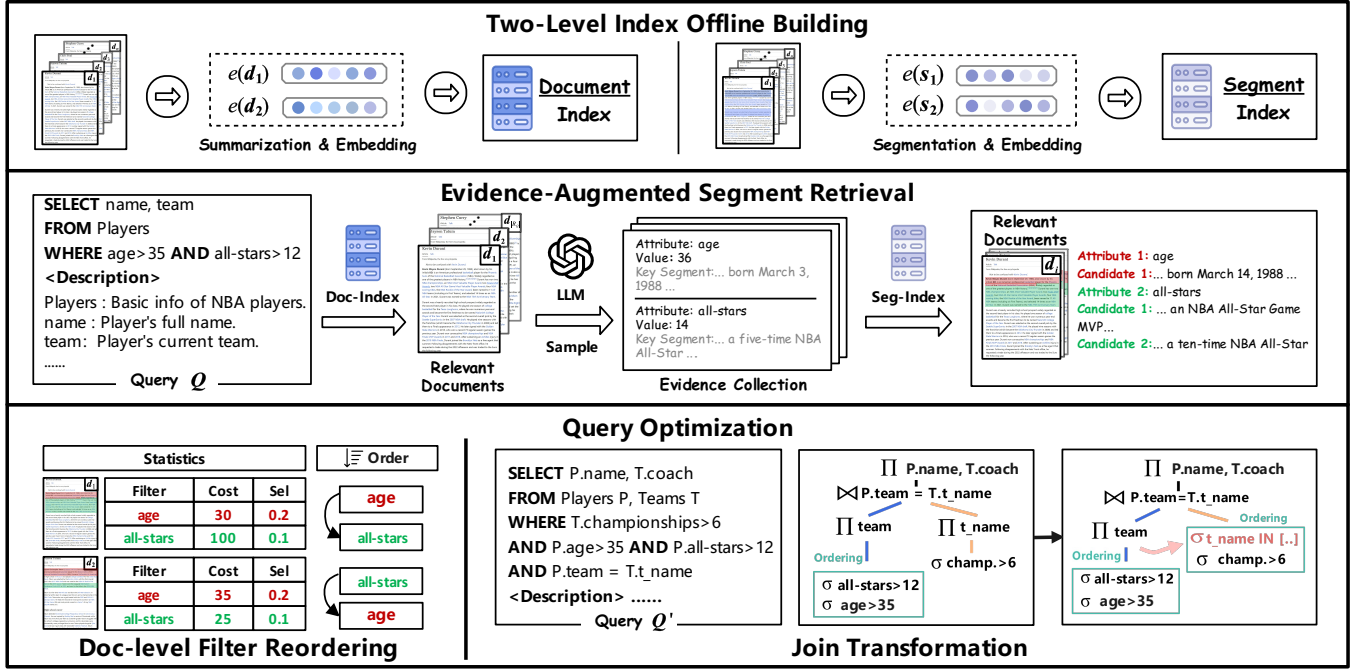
Two-Level Index Offline Building

$d_2$ $d_1$

$e(d_1)$
$e(d_2)$

Summarization & Embedding

Document Index

$e(s_1)$
$e(s_2)$

Segmentation & Embedding

Segment Index

Evidence-Augmented Segment Retrieval

SELECT name, team
FROM Players
WHERE age>35 AND all-stars>12
<Description>
Players : Basic info of NBA players.
name : Player's full name.
team: Player's current team.
......

Query $Q$

Doc-Index

Stephen Curry
Jayson Tatum
Kevin Durant

$d_{|D|}$ $d_2$ $d_1$

Relevant Documents

LLM

Sample

Attribute: age
Value: 36
Key Segment:... born March 3, 1988 ...

Attribute: all-stars
Value: 14
Key Segment:... a five-time NBA All-Star ...

Evidence Collection

Seg-Index

Relevant Documents

$d_i$

Attribute 1: age
Candidate 1:... born March 14, 1988 ...
Attribute 2: all-stars
Candidate 1: ... an NBA All-Star Game MVP...
Candidate 2:... a ten-time NBA All-Star

Query Optimization

Statistics

Order

$d_1$

| Filter | Cost | Sel |
|---|---|---|
| age | 30 | 0.2 |
| all-stars | 100 | 0.1 |

age
all-stars

$d_2$

| Filter | Cost | Sel |
|---|---|---|
| age | 35 | 0.2 |
| all-stars | 25 | 0.1 |

all-stars
age

Doc-level Filter Reordering

SELECT P.name, T.coach
FROM Players P, Teams T
WHERE T.championships>6
AND P.age>35 AND P.all-stars>12
AND P.team = T.t_name
<Description> ......

Query $Q'$

$\Pi$ P.name, T.coach
$\bowtie$ P.team = T.t_name
$\Pi$ team
$\Pi$ t_name
Ordering
$\sigma$ champ.>6
$\sigma$ all-stars>12
$\sigma$ age>35

$\Pi$ P.name, T.coach
$\bowtie$ P.team = T.t_name
$\Pi$ team
Ordering
Ordering
$\sigma$ t_name IN [..]
$\sigma$ champ.>6
$\sigma$ all-stars>12
$\sigma$ age>35

Join Transformation